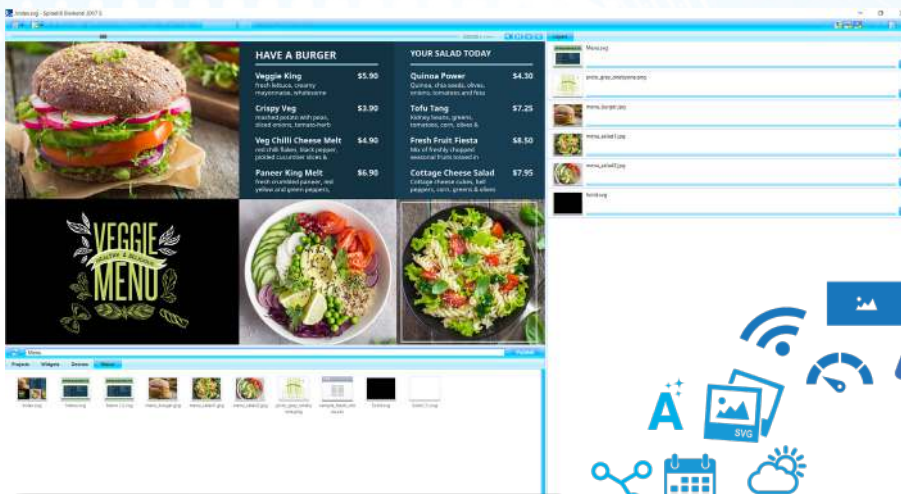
HAVE A BURGER

Veggie King $5.90
fresh lettuce, creamy mayonnaise, wholesome

Crispy Veg $3.90
mashed potato with peas, sliced onions, tomato-herb

Veg Chilli Cheese Melt $4.90
red chilli flakes, black pepper, pickled cucumber slices &

Paneer King Melt $6.90
fresh crumbled paneer, red yellow and green peppers,

YOUR SALAD TODAY

Quinoa Power $4.30
Quinoa, chia seeds, olives, onions, tomatoes and feta

Tofu Tang $7.25
Kidney beans, greens, tomatoes, corn, olives &

Fresh Fruit Fiesta $8.50
Mix of freshly chopped seasonal fruits tossed in

Cottage Cheese Salad $7.95
Cottage cheese cubes, bell peppers, corn, greens & olives

VEGGIE MENU

Menu.svg
menu_burger.jpg
menu_salad1.jpg
menu_salad2.jpg

SVG